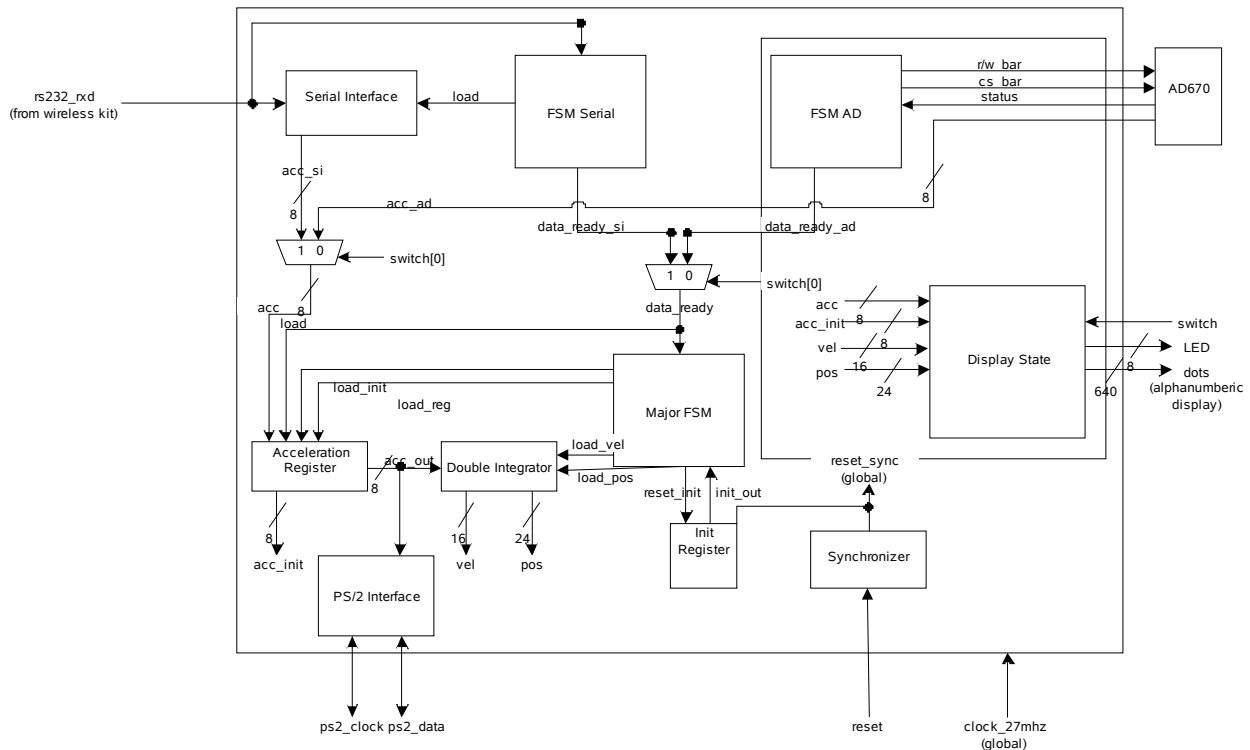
rs232_rxd
(from wireless kit)

Serial Interface
load
FSM Serial

FSM AD
r/w_bar
cs_bar
status
AD670

acc_si
8
acc_ad
8
data_ready_si
data_ready_ad

1 0
switch[0]

1 0
switch[0]
data_ready

acc
8
load

acc
acc_init
vel
pos
8
8
16
8
24
Display State
switch
LED
dots
(alphanumberic display)
8
640

load_init
load_reg
Major FSM
load_vel
load_pos

Acceleration Register
acc_out
8
Double Integrator
reset_init
init_out
reset_sync
(global)

8
acc_init
16
vel
24
pos
Init Register
Synchronizer

PS/2 Interface

ps2_clock ps2_data
reset
clock_27mhz
(global)